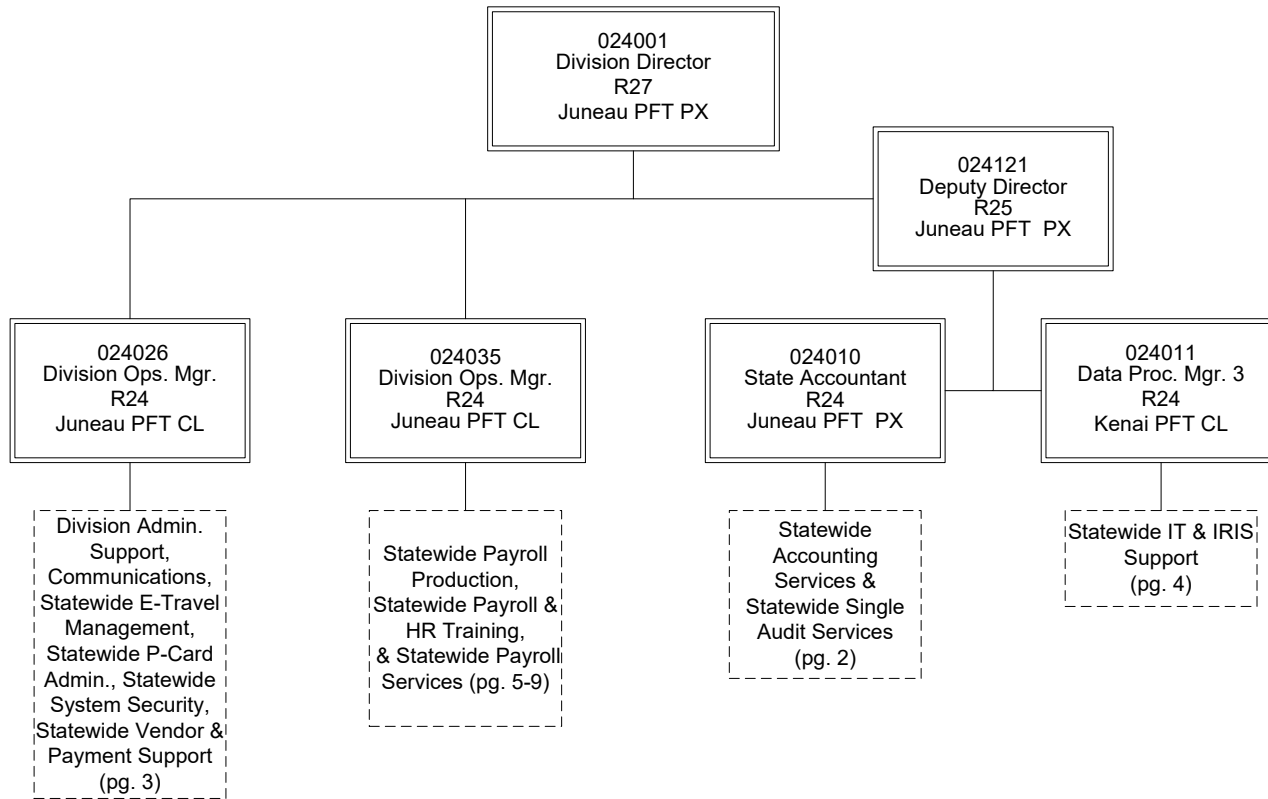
024001
Division Director
R27
Juneau PFT PX

024121
Deputy Director
R25
Juneau PFT PX

024026
Division Ops. Mgr.
R24
Juneau PFT CL

Division Admin. Support, Communications, Statewide E-Travel Management, Statewide P-Card Admin., Statewide System Security, Statewide Vendor & Payment Support (pg. 3)

024035
Division Ops. Mgr.
R24
Juneau PFT CL

Statewide Payroll Production, Statewide Payroll & HR Training, & Statewide Payroll Services (pg. 5-9)

024010
State Accountant
R24
Juneau PFT PX

Statewide Accounting Services & Statewide Single Audit Services (pg. 2)

024011
Data Proc. Mgr. 3
R24
Kenai PFT CL

Statewide IT & IRIS Support (pg. 4)